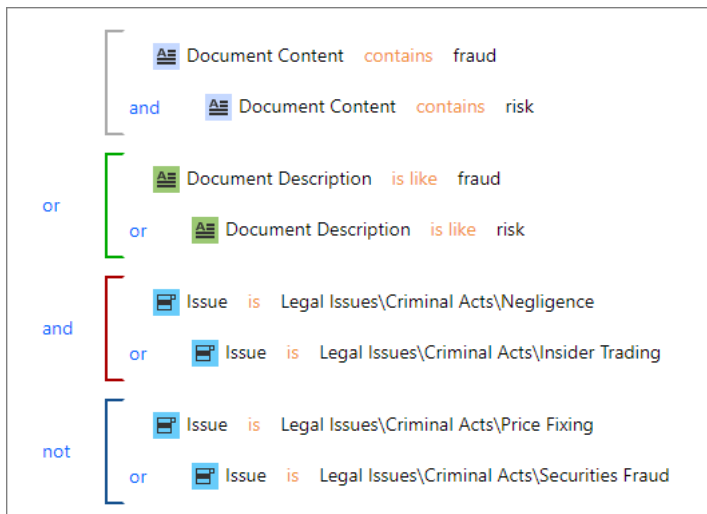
Document Content contains fraud

and Document Content contains risk

or

Document Description is like fraud

or Document Description is like risk

and

Issue is Legal Issues\Criminal Acts\Negligence

or Issue is Legal Issues\Criminal Acts\Insider Trading

not

Issue is Legal Issues\Criminal Acts\Price Fixing

or Issue is Legal Issues\Criminal Acts\Securities Fraud